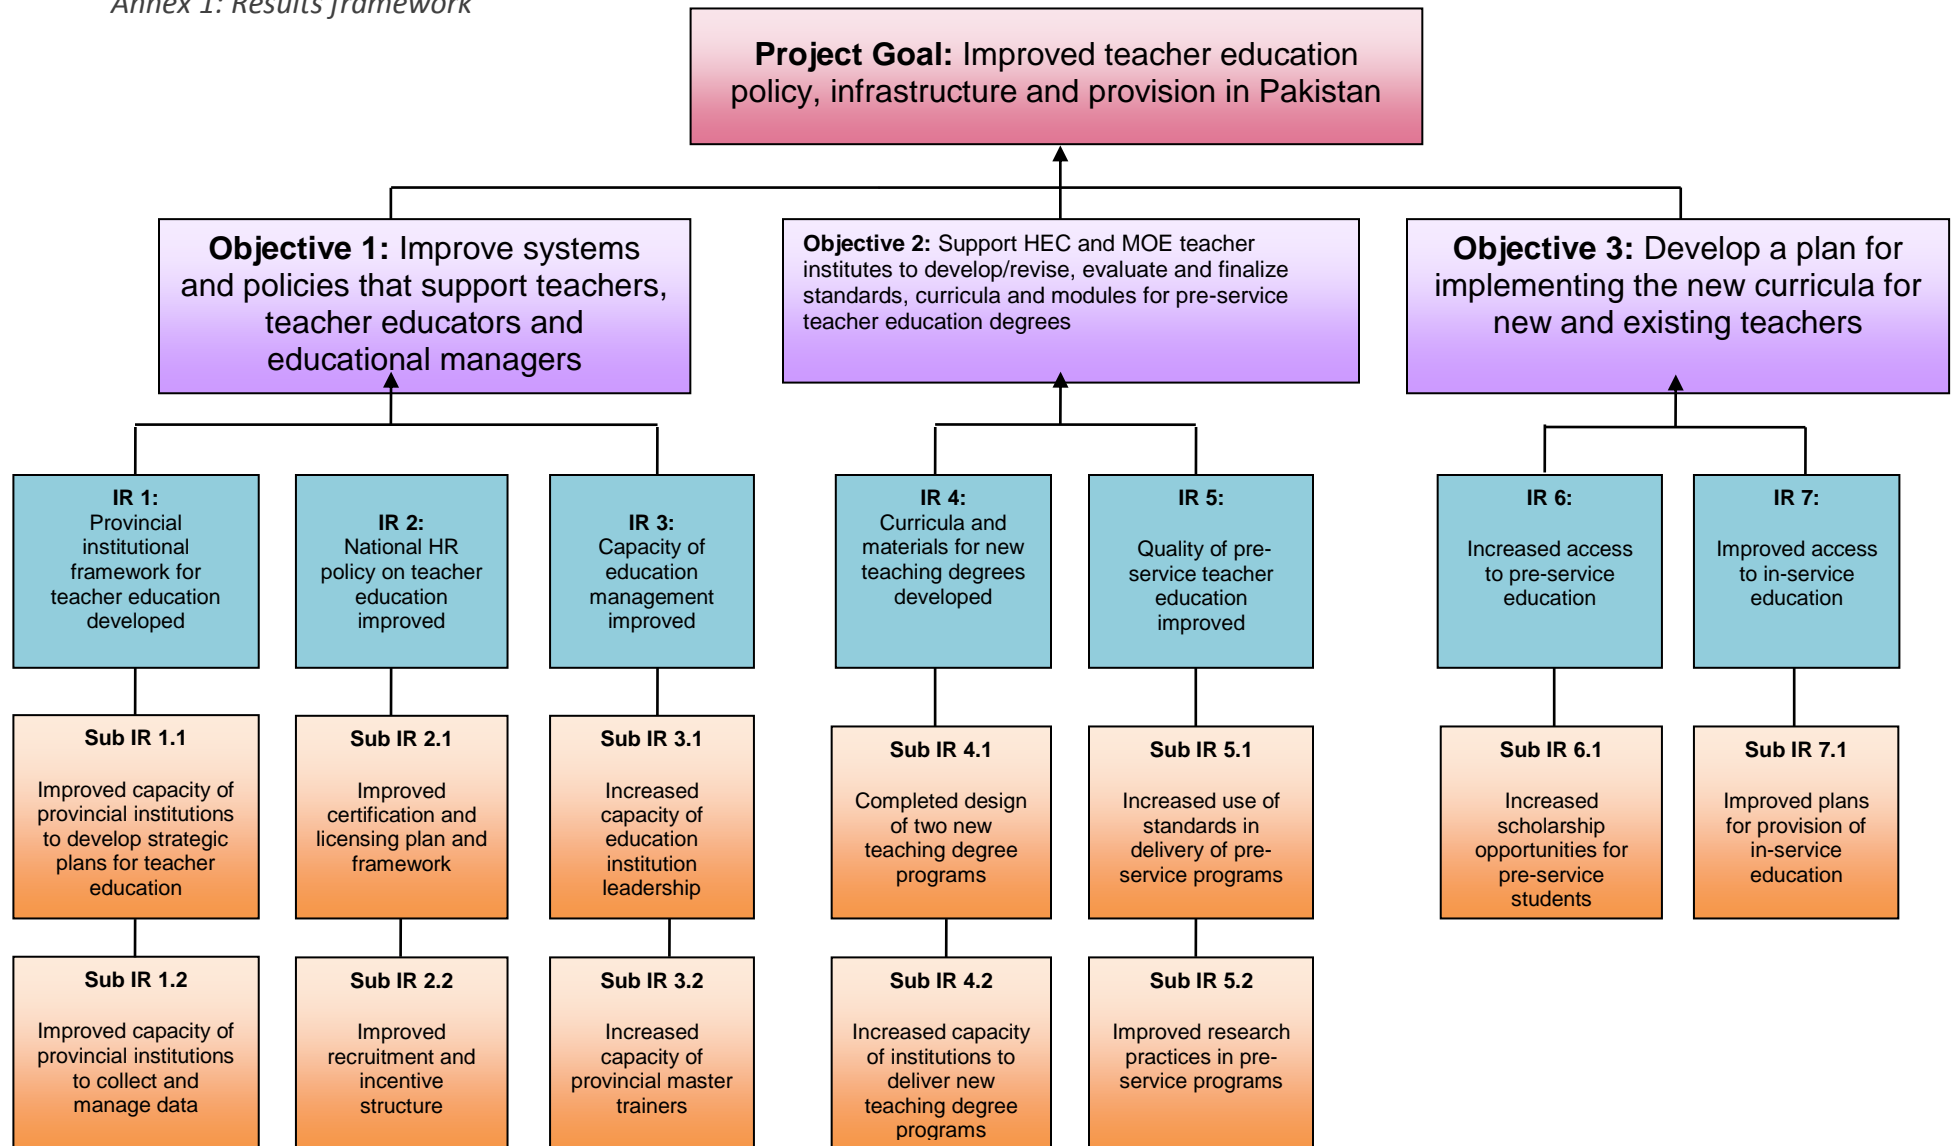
Annex 1: Results framework

**Project Goal:** Improved teacher education policy, infrastructure and provision in Pakistan

**Objective 1:** Improve systems and policies that support teachers, teacher educators and educational managers

**Objective 2:** Support HEC and MOE teacher institutes to develop/revise, evaluate and finalize standards, curricula and modules for pre-service teacher education degrees

**Objective 3:** Develop a plan for implementing the new curricula for new and existing teachers

**IR 1:** Provincial institutional framework for teacher education developed

**IR 2:** National HR policy on teacher education improved

**IR 3:** Capacity of education management improved

**IR 4:** Curricula and materials for new teaching degrees developed

**IR 5:** Quality of pre-service teacher education improved

**IR 6:** Increased access to pre-service education

**IR 7:** Improved access to in-service education

**Sub IR 1.1** Improved capacity of provincial institutions to develop strategic plans for teacher education

**Sub IR 2.1** Improved certification and licensing plan and framework

**Sub IR 3.1** Increased capacity of education institution leadership

**Sub IR 4.1** Completed design of two new teaching degree programs

**Sub IR 5.1** Increased use of standards in delivery of pre-service programs

**Sub IR 6.1** Increased scholarship opportunities for pre-service students

**Sub IR 7.1** Improved plans for provision of in-service education

**Sub IR 1.2** Improved capacity of provincial institutions to collect and manage data

**Sub IR 2.2** Improved recruitment and incentive structure

**Sub IR 3.2** Increased capacity of provincial master trainers

**Sub IR 4.2** Increased capacity of institutions to deliver new teaching degree programs

**Sub IR 5.2** Improved research practices in pre-service programs